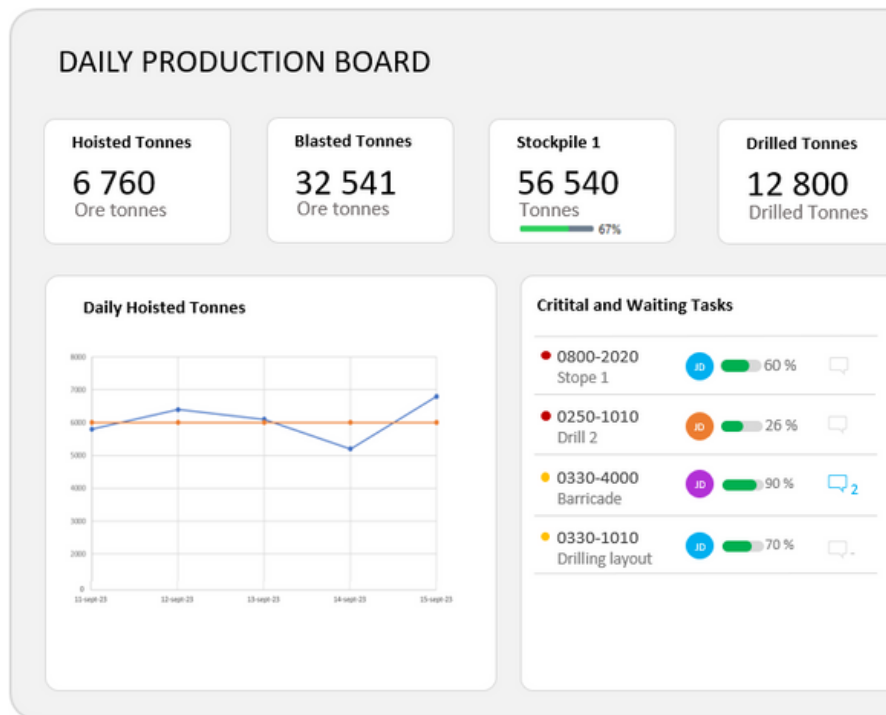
DAILY PRODUCTION BOARD

Hoisted Tonnes
6 760
Ore tonnes

Blasted Tonnes
32 541
Ore tonnes

Stockpile 1
56 540
Tonnes
67%

Drilled Tonnes
12 800
Drilled Tonnes

Daily Hoisted Tonnes

8000
7000
6000
5000
4000
3000
2000
1000
0

11-sept-23
12-sept-23
13-sept-23
14-sept-23
15-sept-23

Critital and Waiting Tasks

0800-2020
Stope 1
JD
60 %

0250-1010
Drill 2
JD
26 %

0330-4000
Barricade
JD
90 %
2

0330-1010
Drilling layout
JD
70 %